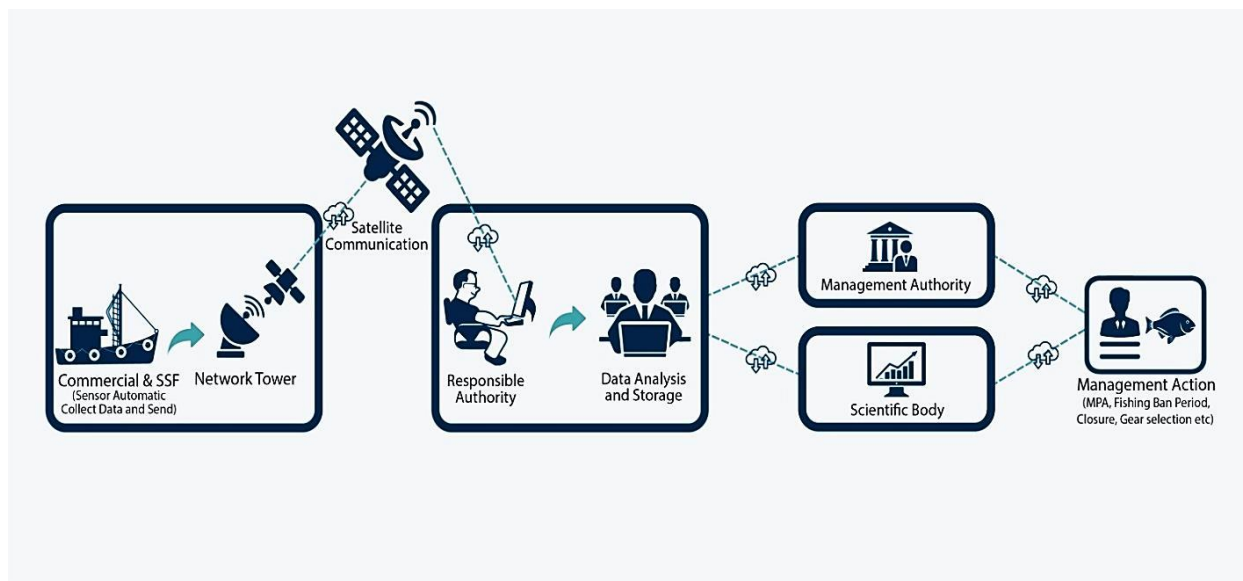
Satellite Communication

Commercial & SSF
(Sensor Automatic Collect Data and Send)

Network Tower

Responsible Authority

Data Analysis and Storage

Management Authority

Scientific Body

Management Action
(MPA, Fishing Ban Period, Closure, Gear selection etc)